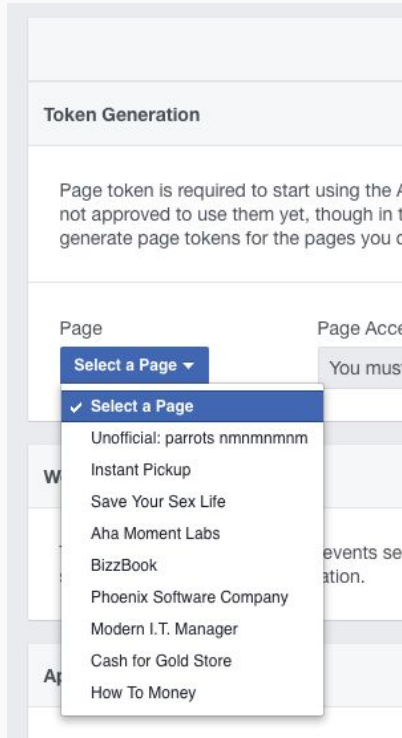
Token Generation

Page token is required to start using the A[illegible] not approved to use them yet, though in t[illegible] generate page tokens for the pages you c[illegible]

Page

Select a Page ▾

Page Acce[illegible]

You must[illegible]

✓ Select a Page
Unofficial: parrots nmnmnmnm
Instant Pickup
Save Your Sex Life
Aha Moment Labs
BizzBook
Phoenix Software Company
Modern I.T. Manager
Cash for Gold Store
How To Money

W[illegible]

events se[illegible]
ation.

Ap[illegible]